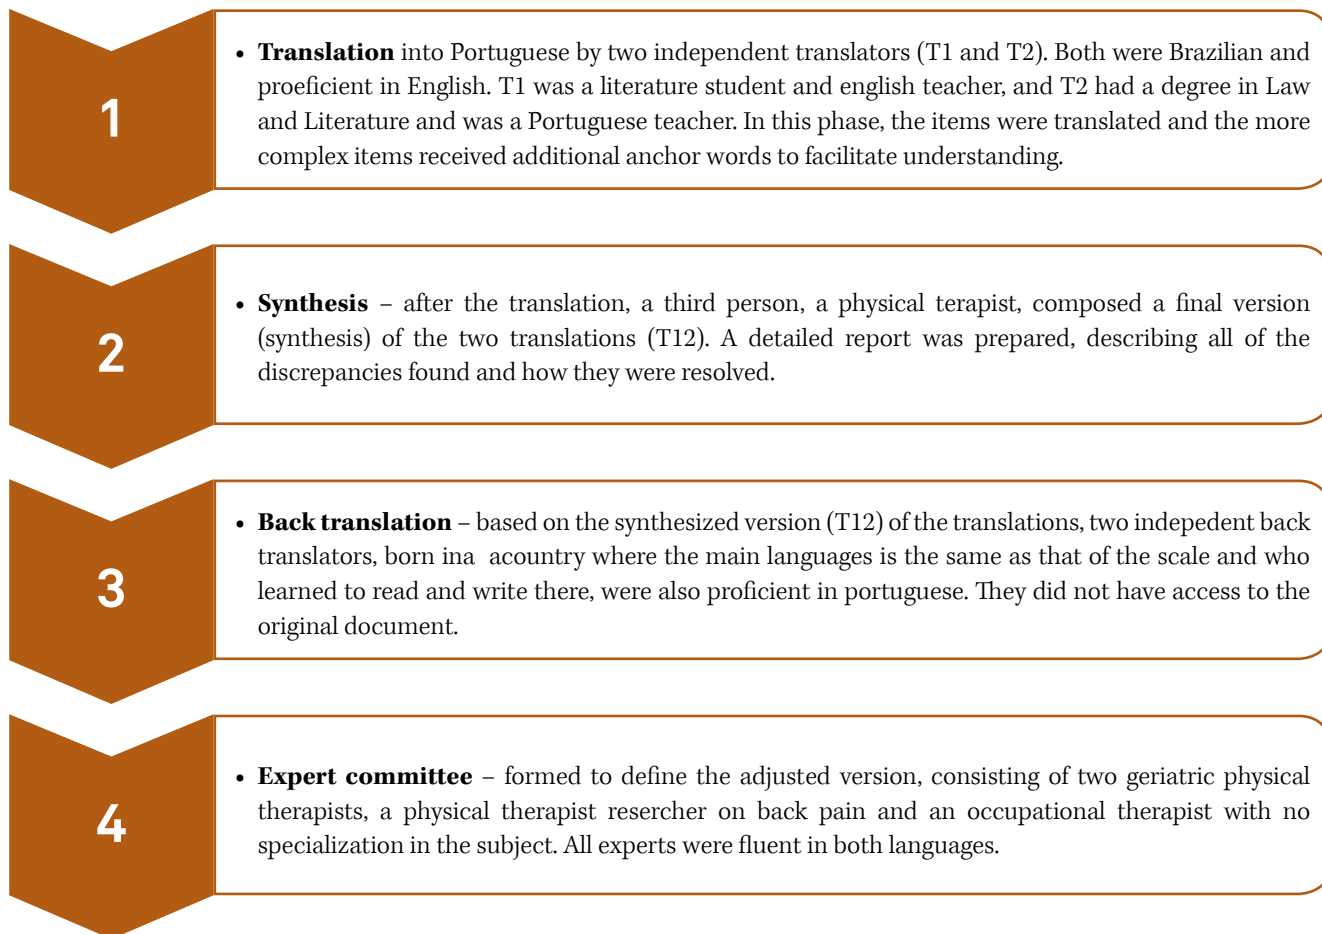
1

• **Translation** into Portuguese by two independent translators (T1 and T2). Both were Brazilian and proeficient in English. T1 was a literature student and english teacher, and T2 had a degree in Law and Literature and was a Portuguese teacher. In this phase, the items were translated and the more complex items received additional anchor words to facilitate understanding.

2

• **Synthesis** – after the translation, a third person, a physical terapist, composed a final version (synthesis) of the two translations (T12). A detailed report was prepared, describing all of the discrepancies found and how they were resolved.

3

• **Back translation** – based on the synthesized version (T12) of the translations, two indepedent back translators, born ina acountry where the main languages is the same as that of the scale and who learned to read and write there, were also proficient in portuguese. They did not have access to the original document.

4

• **Expert committee** – formed to define the adjusted version, consisting of two geriatric physical therapists, a physical therapist resercher on back pain and an occupational therapist with no specialization in the subject. All experts were fluent in both languages.